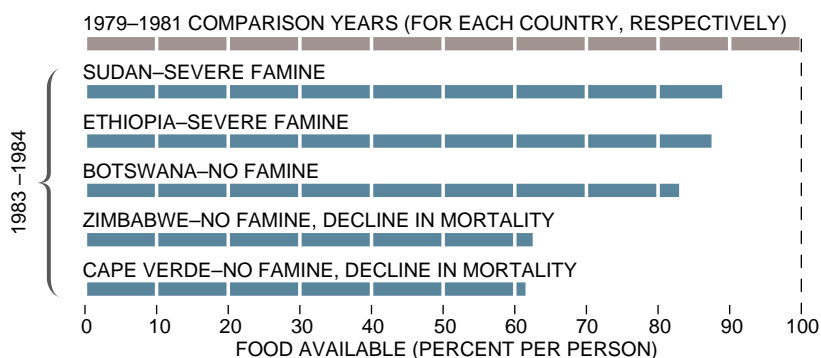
1979–1981 COMPARISON YEARS (FOR EACH COUNTRY, RESPECTIVELY)

1983 –1984

SUDAN–SEVERE FAMINE

ETHIOPIA–SEVERE FAMINE

BOTSWANA–NO FAMINE

ZIMBABWE–NO FAMINE, DECLINE IN MORTALITY

CAPE VERDE–NO FAMINE, DECLINE IN MORTALITY

0 10 20 30 40 50 60 70 80 90 100

FOOD AVAILABLE (PERCENT PER PERSON)